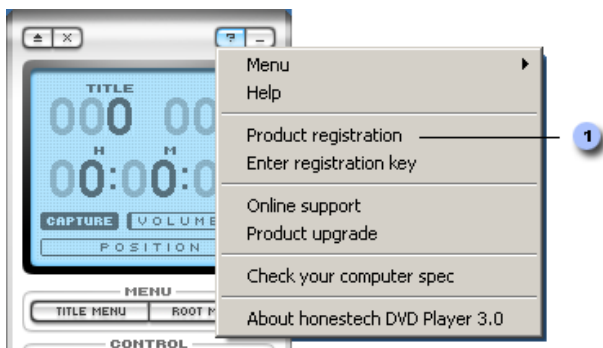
TITLE
000 00
H M
00:00:0
CAPTURE VOLUME
POSITION
MENU
TITLE MENU ROOT M
CONTROL

Menu
Help
Product registration
Enter registration key
Online support
Product upgrade
Check your computer spec
About honestech DVD Player 3.0

1